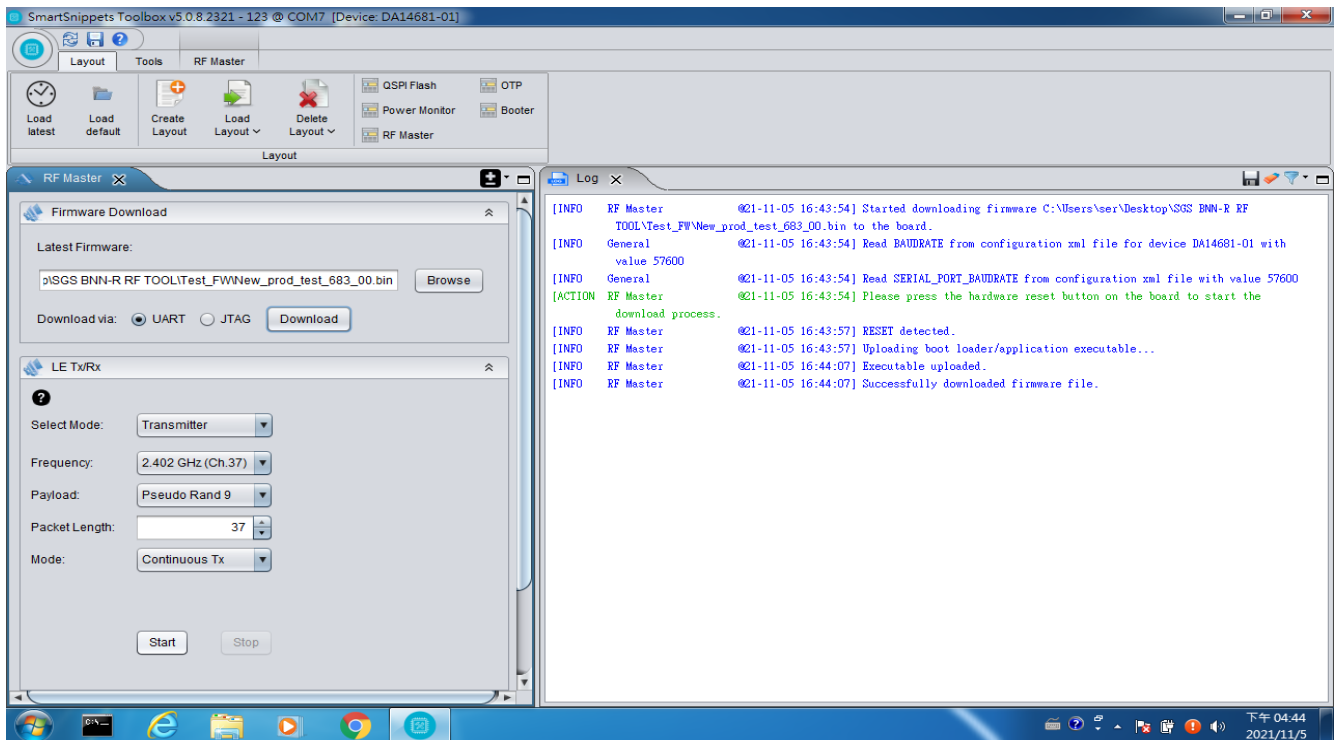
SmartSnippets Toolbox v5.0.8.2321 - 123 @ COM7 [Device: DA14681-01]

Layout Tools RF Master

Load latest
Load default
Create Layout
Load Layout
Delete Layout
QSPI Flash
Power Monitor
RF Master
OTP
Booter
Layout

RF Master

Firmware Download

Latest Firmware:

p\SGS BNN-R RF TOOL\Test_FW\New_prod_test_683_00.bin Browse

Download via: UART JTAG Download

LE Tx/Rx

Select Mode: Transmitter

Frequency: 2.402 GHz (Ch.37)

Payload: Pseudo Rand 9

Packet Length: 37

Mode: Continuous Tx

Start Stop

Log

[INFO RF Master @21-11-05 16:43:54] Started downloading firmware C:\Users\ser\Desktop\SGS BNN-R RF TOOL\Test_FW\New_prod_test_683_00.bin to the board.
[INFO General @21-11-05 16:43:54] Read BAUDRATE from configuration xml file for device DA14681-01 with value 57600
[INFO General @21-11-05 16:43:54] Read SERIAL_PORT_BAUDRATE from configuration xml file with value 57600
[ACTION RF Master @21-11-05 16:43:54] Please press the hardware reset button on the board to start the download process.
[INFO RF Master @21-11-05 16:43:57] RESET detected.
[INFO RF Master @21-11-05 16:43:57] Uploading boot loader/application executable...
[INFO RF Master @21-11-05 16:44:07] Executable uploaded.
[INFO RF Master @21-11-05 16:44:07] Successfully downloaded firmware file.

下午 04:44
2021/11/5